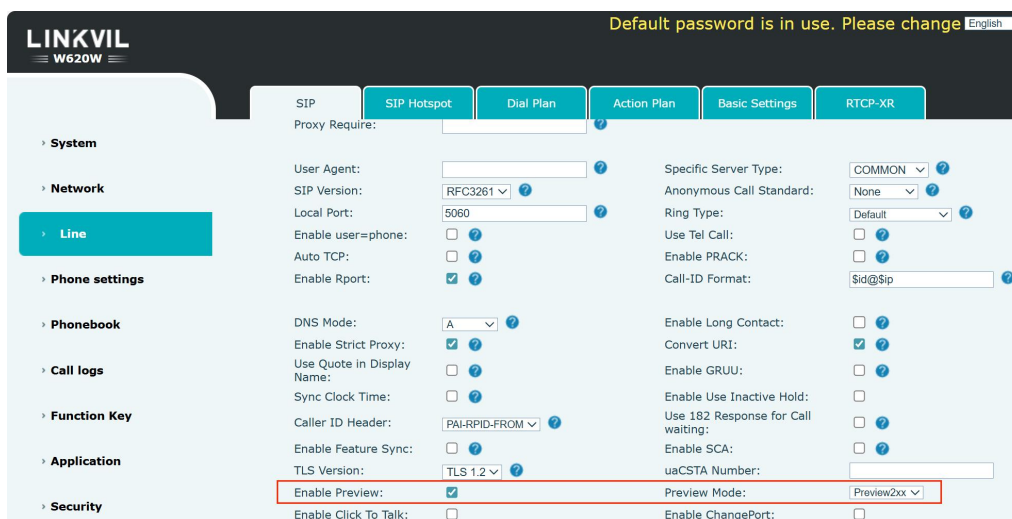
LINKVIL
W620W

Default password is in use. Please change

English

System
Network
Line
Phone settings
Phonebook
Call logs
Function Key
Application
Security

SIP | SIP Hotspot | Dial Plan | Action Plan | Basic Settings | RTCP-XR

Proxy Require:

User Agent:
SIP Version: RFC3261
Local Port: 5060
Enable user=phone:
Auto TCP:
Enable Rport:
DNS Mode: A
Enable Strict Proxy:
Use Quote in Display Name:
Sync Clock Time:
Caller ID Header: PAI-RPID-FROM
Enable Feature Sync:
TLS Version: TLS 1.2
Enable Preview:
Enable Click To Talk:

Specific Server Type: COMMON
Anonymous Call Standard: None
Ring Type: Default
Use Tel Call:
Enable PRACK:
Call-ID Format: $id@$ip
Enable Long Contact:
Convert URI:
Enable GRUU:
Enable Use Inactive Hold:
Use 182 Response for Call waiting:
Enable SCA:
uaCSTA Number:
Preview Mode: Preview2xx
Enable ChangePort: